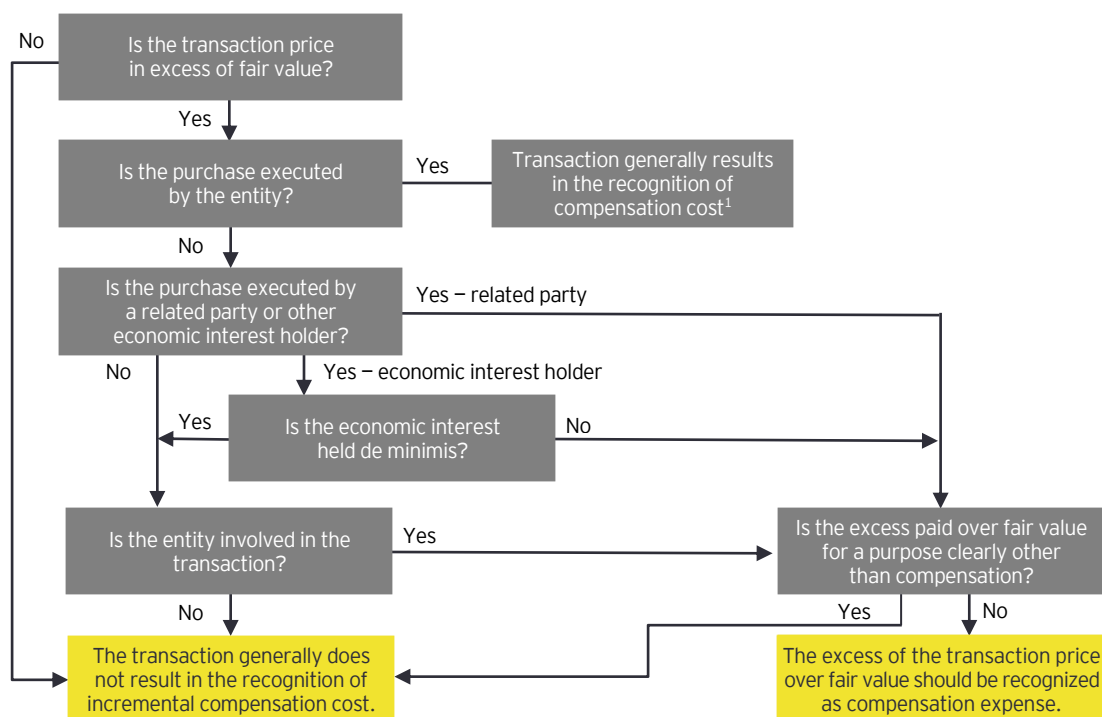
No

Is the transaction price in excess of fair value?

Yes

Is the purchase executed by the entity?

Yes

Transaction generally results in the recognition of compensation cost$^1$

No

Is the purchase executed by a related party or other economic interest holder?

Yes — related party

No

Yes — economic interest holder

Yes

Is the economic interest held de minimis?

No

Is the entity involved in the transaction?

Yes

Is the excess paid over fair value for a purpose clearly other than compensation?

No

Yes

No

The transaction generally does not result in the recognition of incremental compensation cost.

The excess of the transaction price over fair value should be recognized as compensation expense.